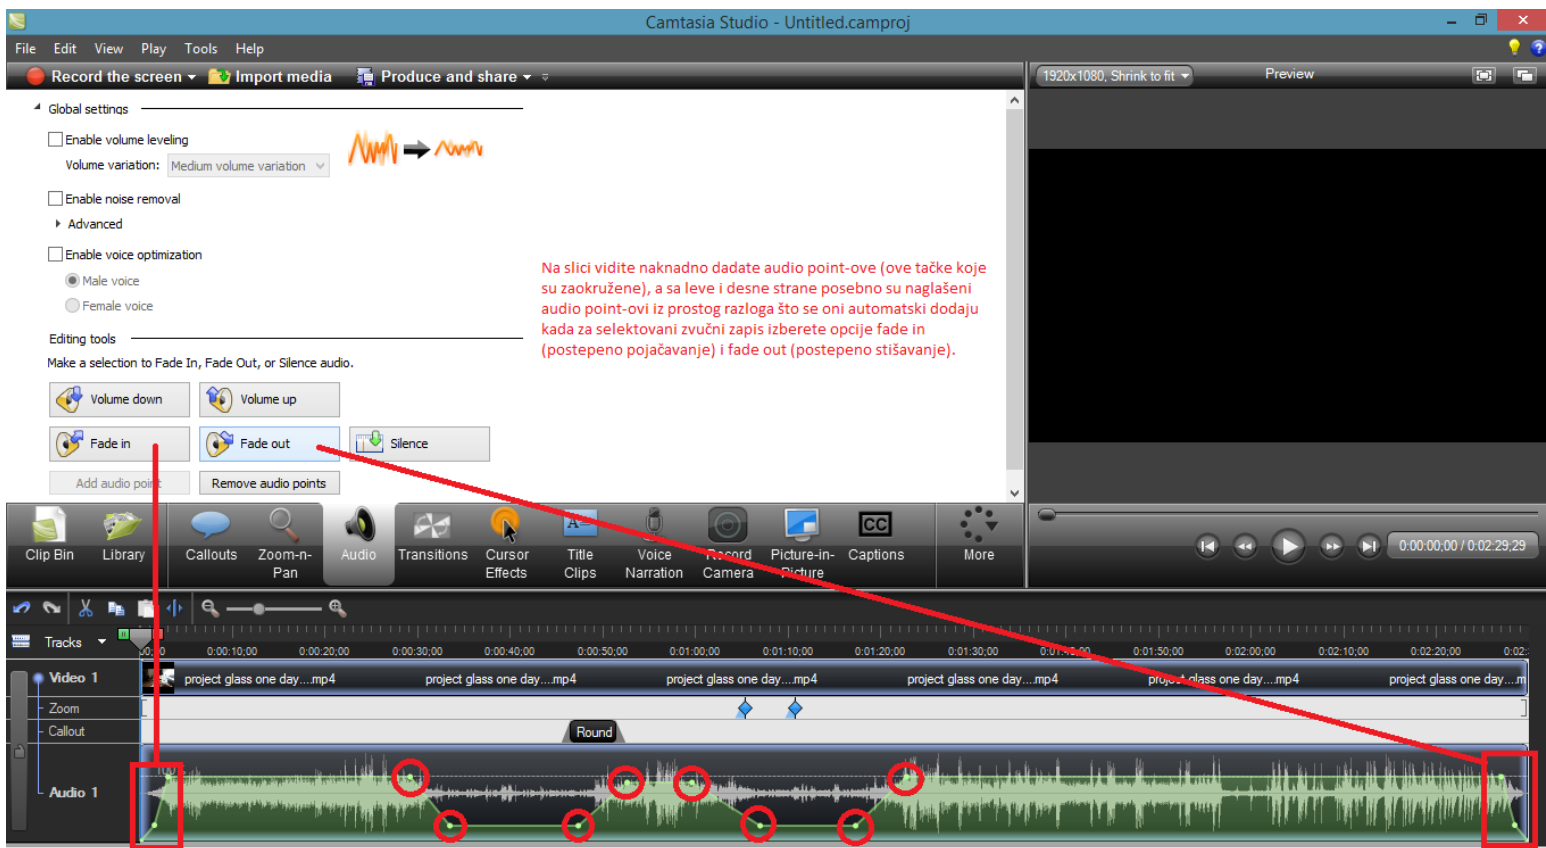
Camtasia Studio - Untitled.camproj

File Edit View Play Tools Help

Record the screen ▾ Import media Produce and share ▾

1920x1080, Shrink to fit ▾ Preview

Global settings

Enable volume leveling

Volume variation: Medium volume variation

Enable noise removal

Advanced

Enable voice optimization

Male voice

Female voice

Editing tools

Make a selection to Fade In, Fade Out, or Silence audio.

Volume down Volume up

Fade in Fade out Silence

Add audio point Remove audio points

Na slici vidite naknadno dadate audio point-ove (ove tačke koje su zaokružene), a sa leve i desne strane posebno su naglašeni audio point-ovi iz prostog razloga što se oni automatski dodaju kada za selektovani zvučni zapis izberete opcije fade in (postepeno pojačavanje) i fade out (postepeno stišavanje).

Clip Bin Library Callouts Zoom-n-Pan Audio Transitions Cursor Effects Title Clips Voice Narration Record Camera Picture-in-Picture Captions More

0:00:00;00 / 0:02:29;29

Tracks

0:00 0:00:10;00 0:00:20;00 0:00:30;00 0:00:40;00 0:00:50;00 0:01:00;00 0:01:10;00 0:01:20;00 0:01:30;00 0:01:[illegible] 0:01:50;00 0:02:00;00 0:02:10;00 0:02:20;00 0:02:

Video 1 project glass one day....mp4 project glass one day....mp4 project glass one day....mp4 project glass one day....mp4 project glass one day....mp4 project glass one day....m

Zoom

Callout Round

Audio 1